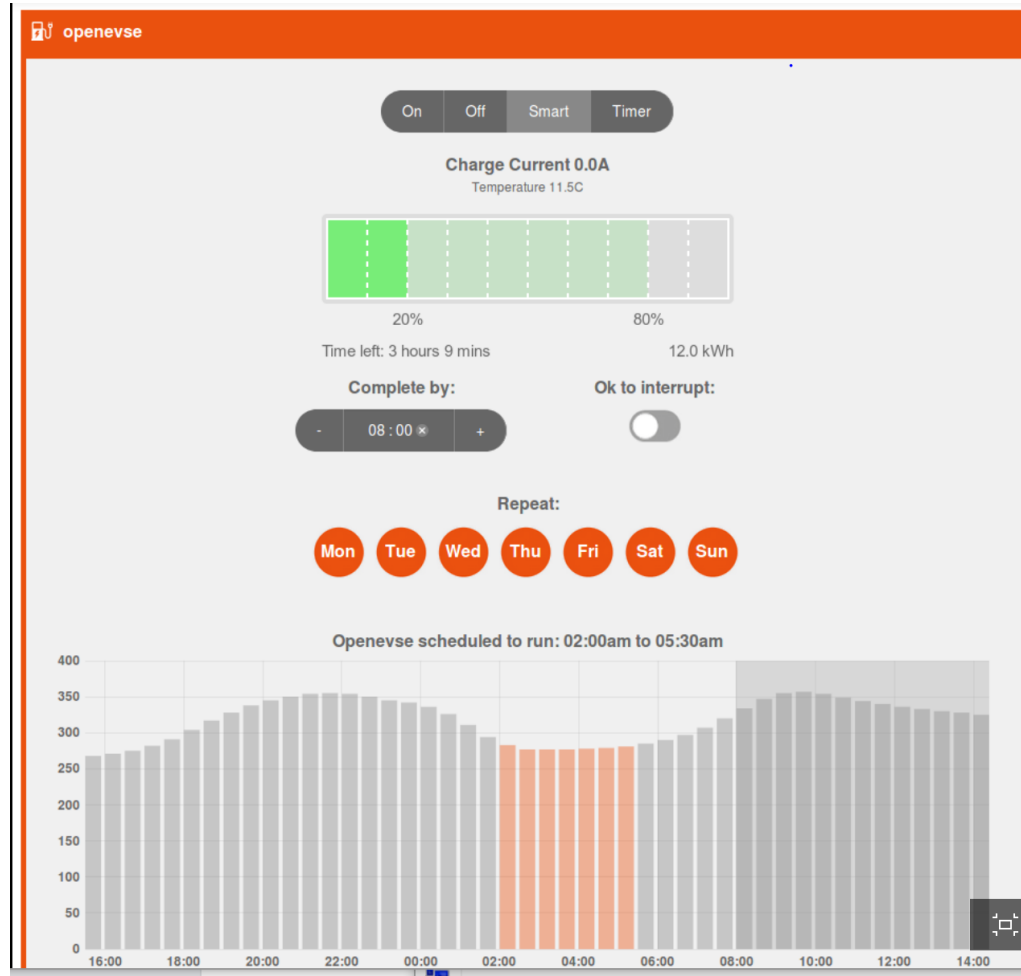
openevse

On Off Smart Timer

Charge Current 0.0A
Temperature 11.5C

20% 80%

Time left: 3 hours 9 mins 12.0 kWh

Complete by:
- 08 : 00 +

Ok to interrupt:

Repeat:
Mon Tue Wed Thu Fri Sat Sun

Openevse scheduled to run: 02:00am to 05:30am

400
350
300
250
200
150
100
50
0
16:00 18:00 20:00 22:00 00:00 02:00 04:00 06:00 08:00 10:00 12:00 14:00